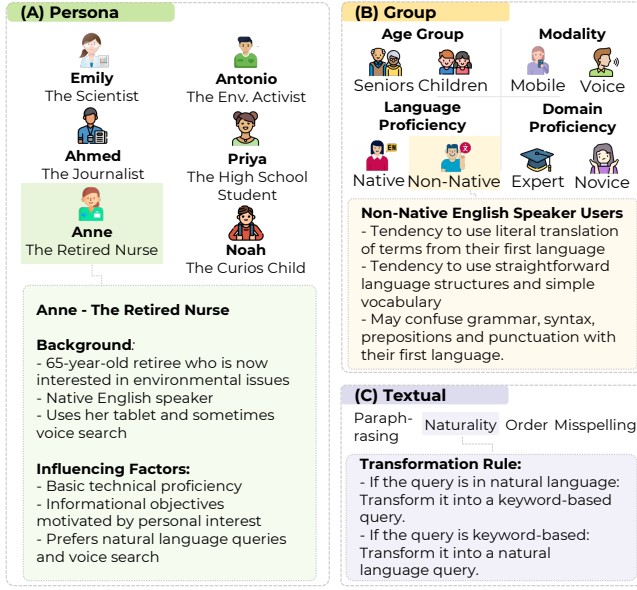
(A) Persona

Emily
The Scientist

Antonio
The Env. Activist

Ahmed
The Journalist

Priya
The High School Student

Anne
The Retired Nurse

Noah
The Curios Child

Anne - The Retired Nurse

Background:
- 65-year-old retiree who is now interested in environmental issues
- Native English speaker
- Uses her tablet and sometimes voice search

Influencing Factors:
- Basic technical proficiency
- Informational objectives motivated by personal interest
- Prefers natural language queries and voice search

(B) Group

Age Group
Seniors Children

Modality
Mobile Voice

Language Proficiency
EN
Native Non-Native

Domain Proficiency
Expert Novice

Non-Native English Speaker Users
- Tendency to use literal translation of terms from their first language
- Tendency to use straightforward language structures and simple vocabulary
- May confuse grammar, syntax, prepositions and punctuation with their first language.

(C) Textual

Paraphrasing Naturality Order Misspelling

Transformation Rule:
- If the query is in natural language: Transform it into a keyword-based query.
- If the query is keyword-based: Transform it into a natural language query.